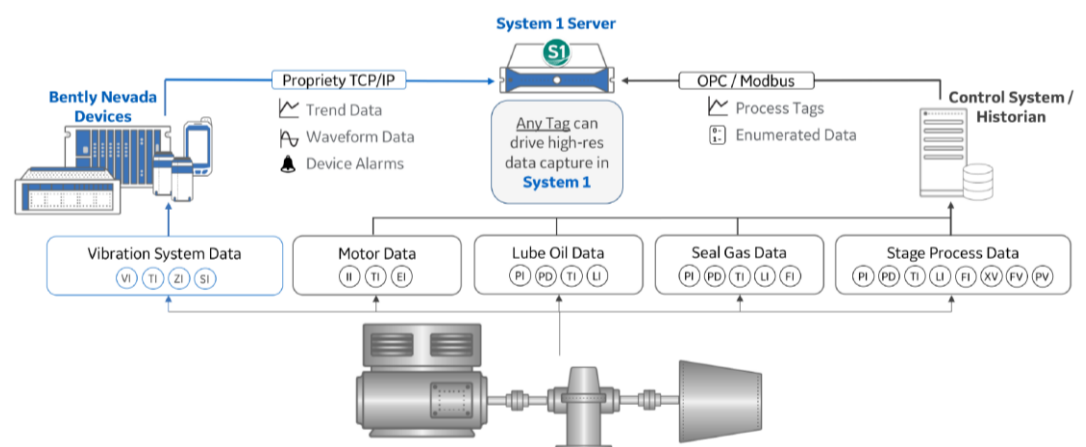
System 1 Server

S1

Bently Nevada Devices

Propriety TCP/IP

Trend Data

Waveform Data

Device Alarms

Any Tag can drive high-res data capture in System 1

OPC / Modbus

Process Tags

Enumerated Data

Control System / Historian

Vibration System Data
VI TI ZI SI

Motor Data
II TI EI

Lube Oil Data
PI PD TI LI

Seal Gas Data
PI PD TI LI FI

Stage Process Data
PI PD TI LI FI XV FV PV